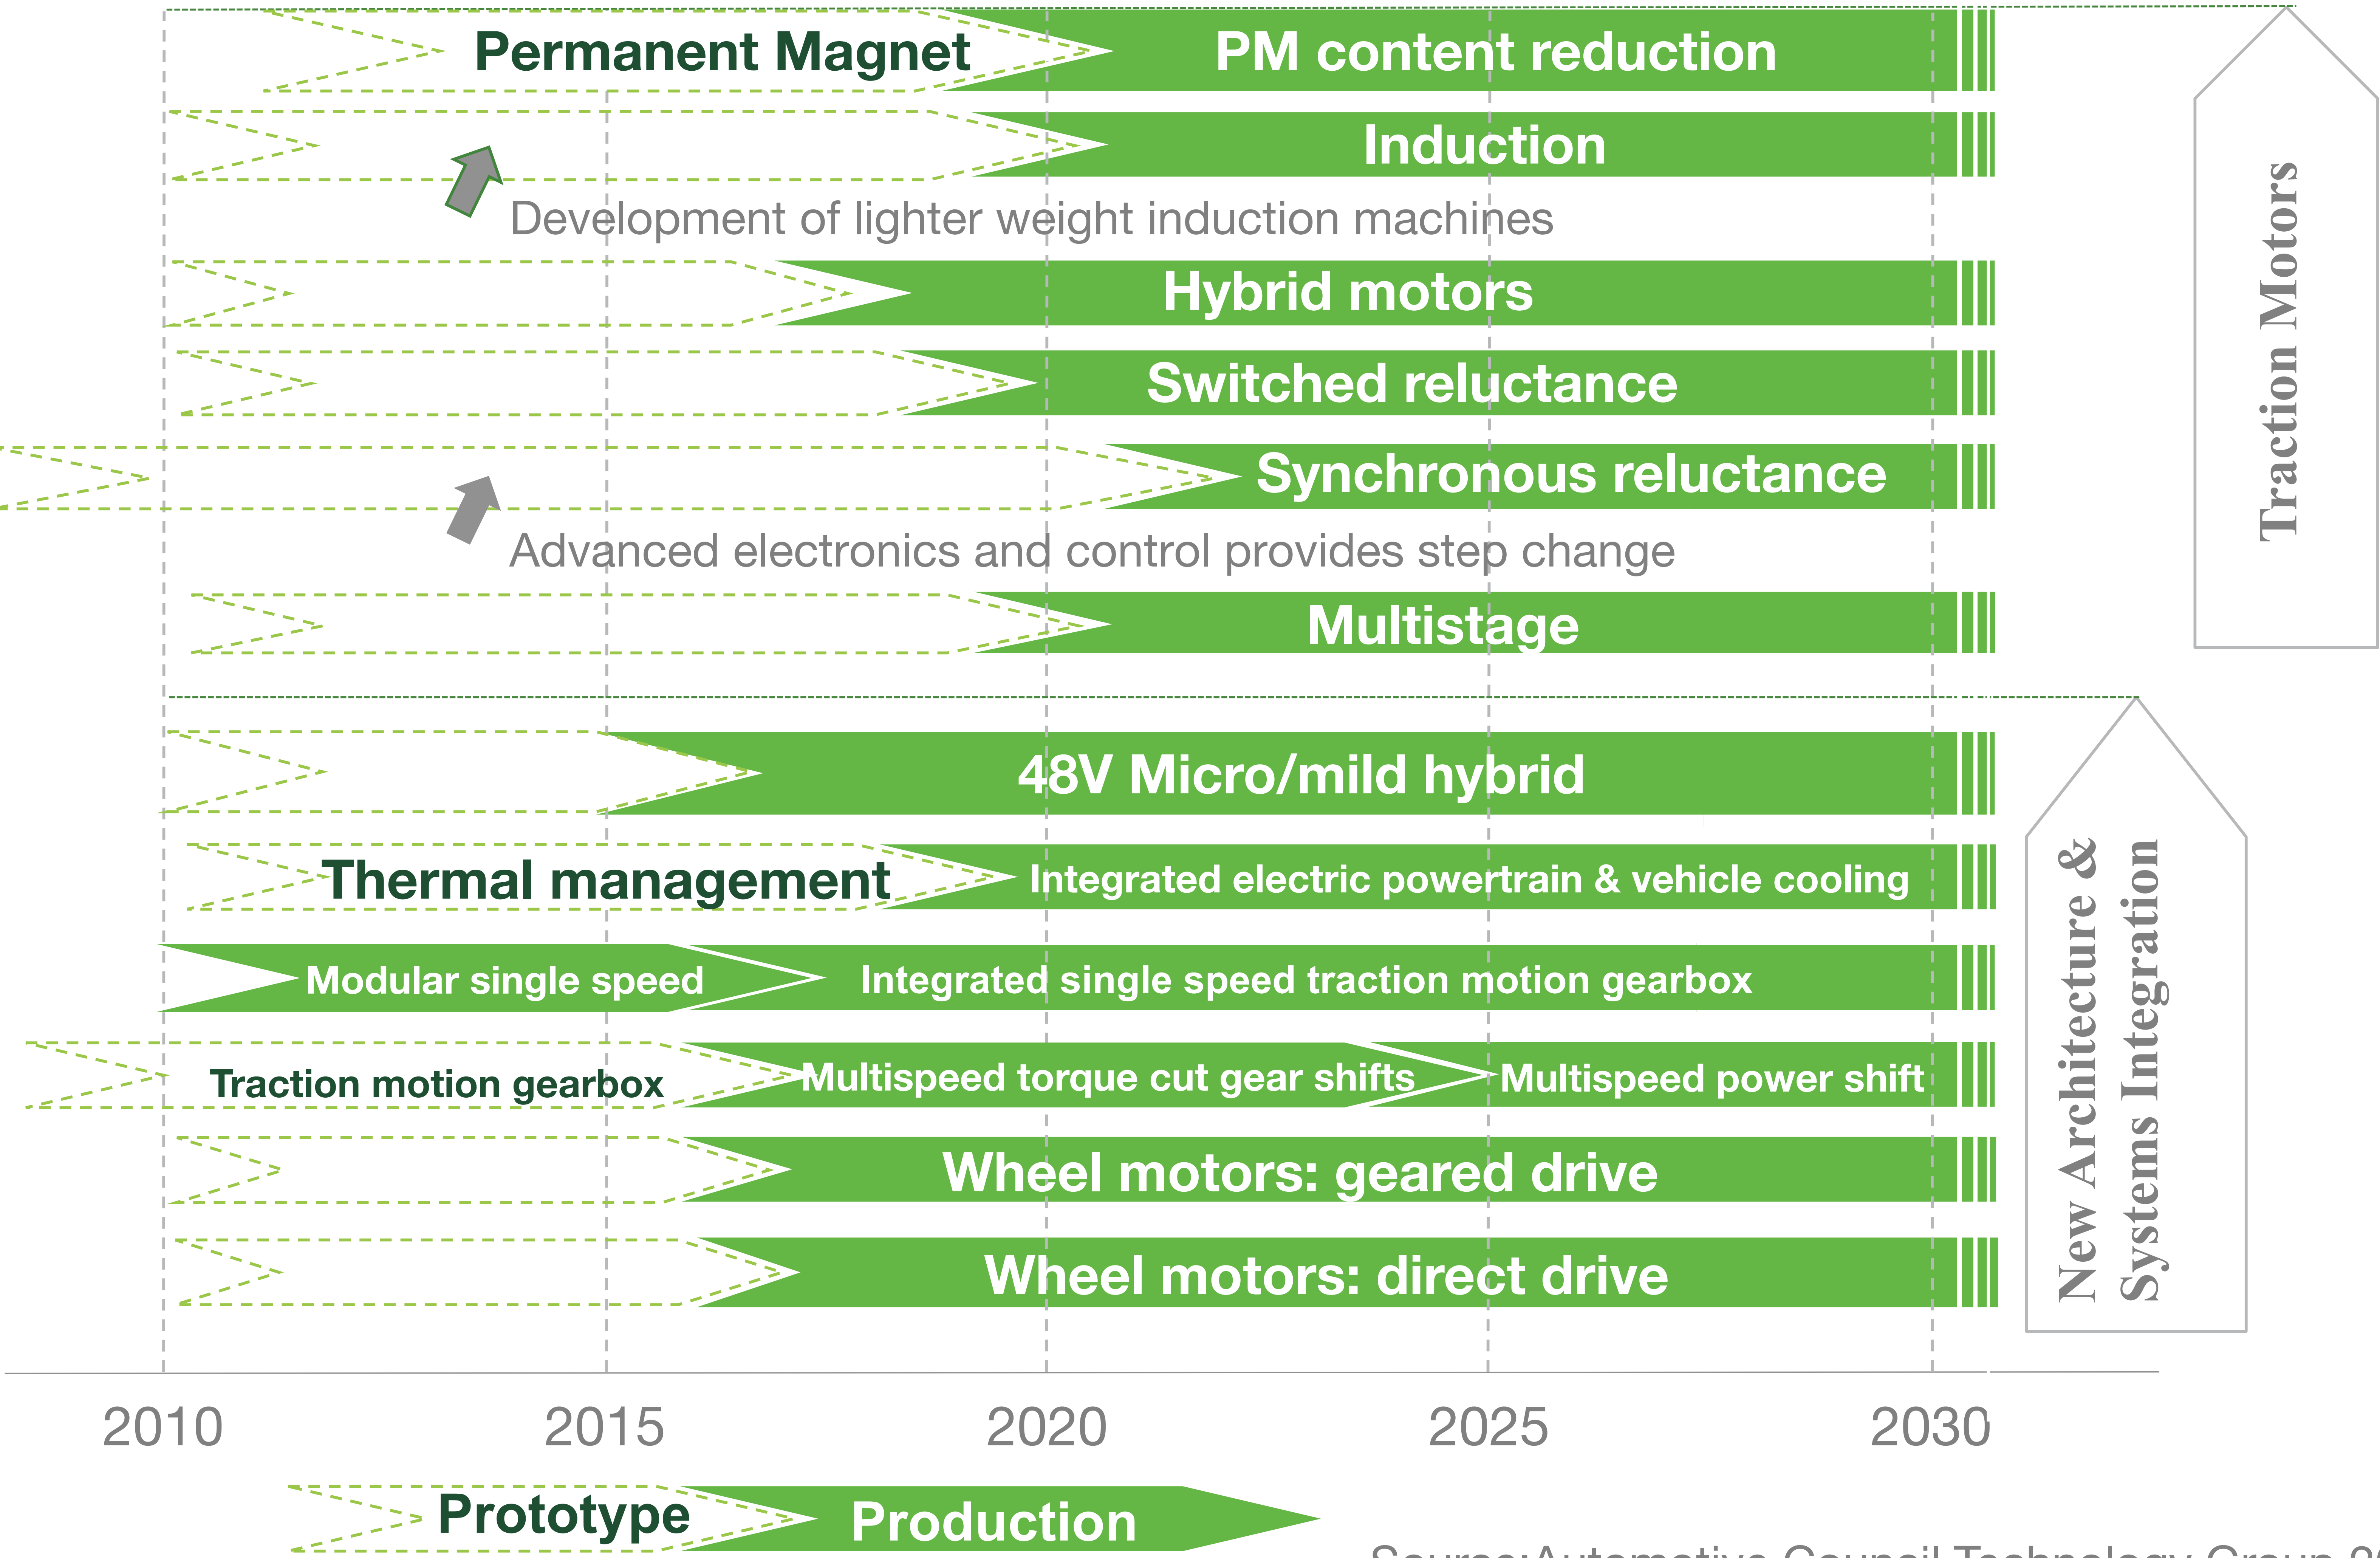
Permanent Magnet

PM content reduction

Induction

Development of lighter weight induction machines

Hybrid motors

Switched reluctance

Synchronous reluctance

Advanced electronics and control provides step change

Multistage

Traction Motors

48V Micro/mild hybrid

Thermal management

Integrated electric powertrain & vehicle cooling

Modular single speed

Integrated single speed traction motion gearbox

Traction motion gearbox

Multispeed torque cut gear shifts

Multispeed power shift

Wheel motors: geared drive

Wheel motors: direct drive

New Architecture & Systems Integration

2010 2015 2020 2025 2030

Prototype

Production

Source:Automotive Council Technology Group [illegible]